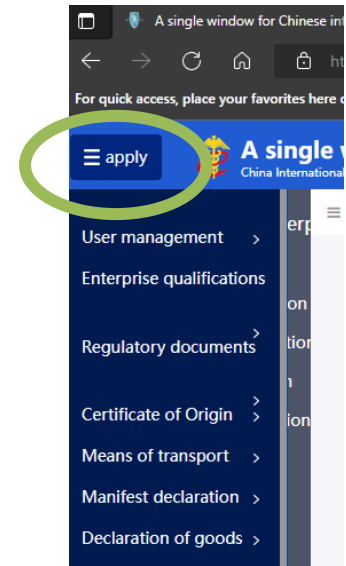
A single window for Chinese int

ht

For quick access, place your favorites here o

☰ apply

A single w
China International

erp

on
tio
n
ion

User management >
Enterprise qualifications >
Regulatory documents >
Certificate of Origin >
Means of transport >
Manifest declaration >
Declaration of goods >